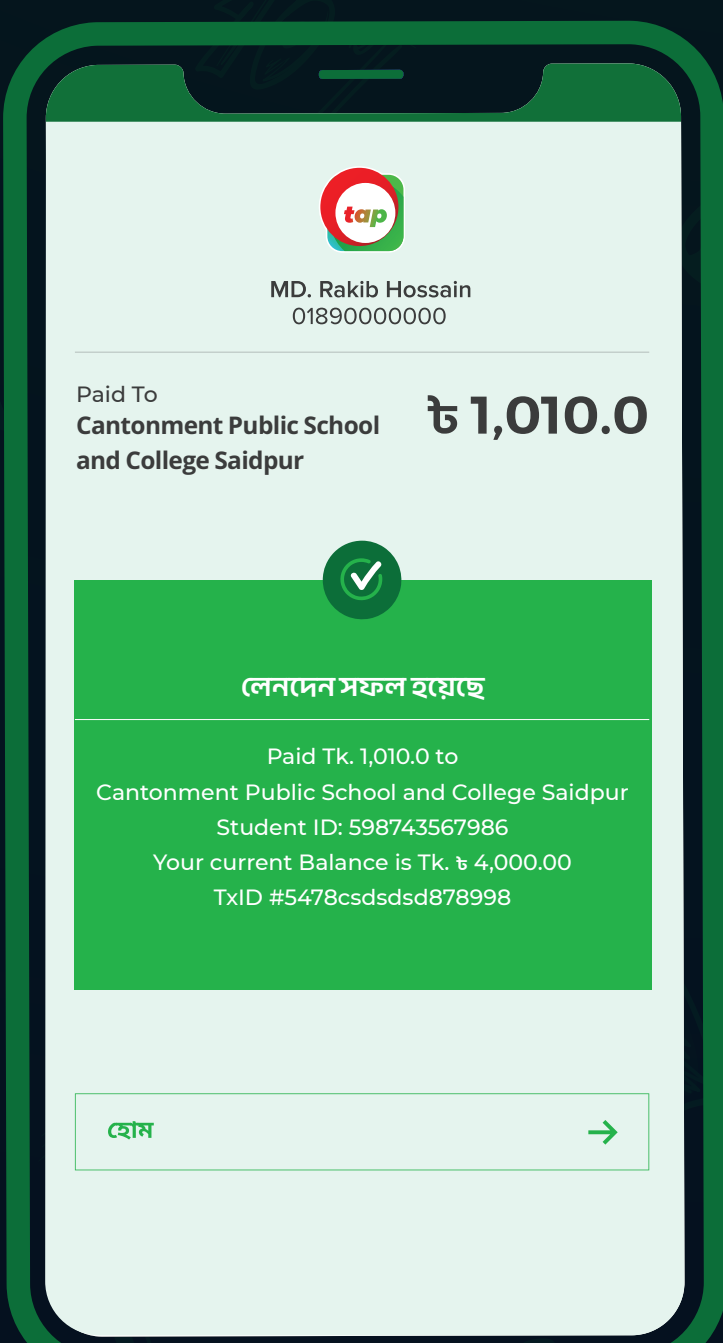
tap

MD. Rakib Hossain
01890000000

Paid To
Cantonment Public School and College Saidpur

৳ 1,010.0

লেনদেন সফল হয়েছে

Paid Tk. 1,010.0 to
Cantonment Public School and College Saidpur
Student ID: 598743567986
Your current Balance is Tk. ৳ 4,000.00
TxID #5478csdsdsd878998

হোম